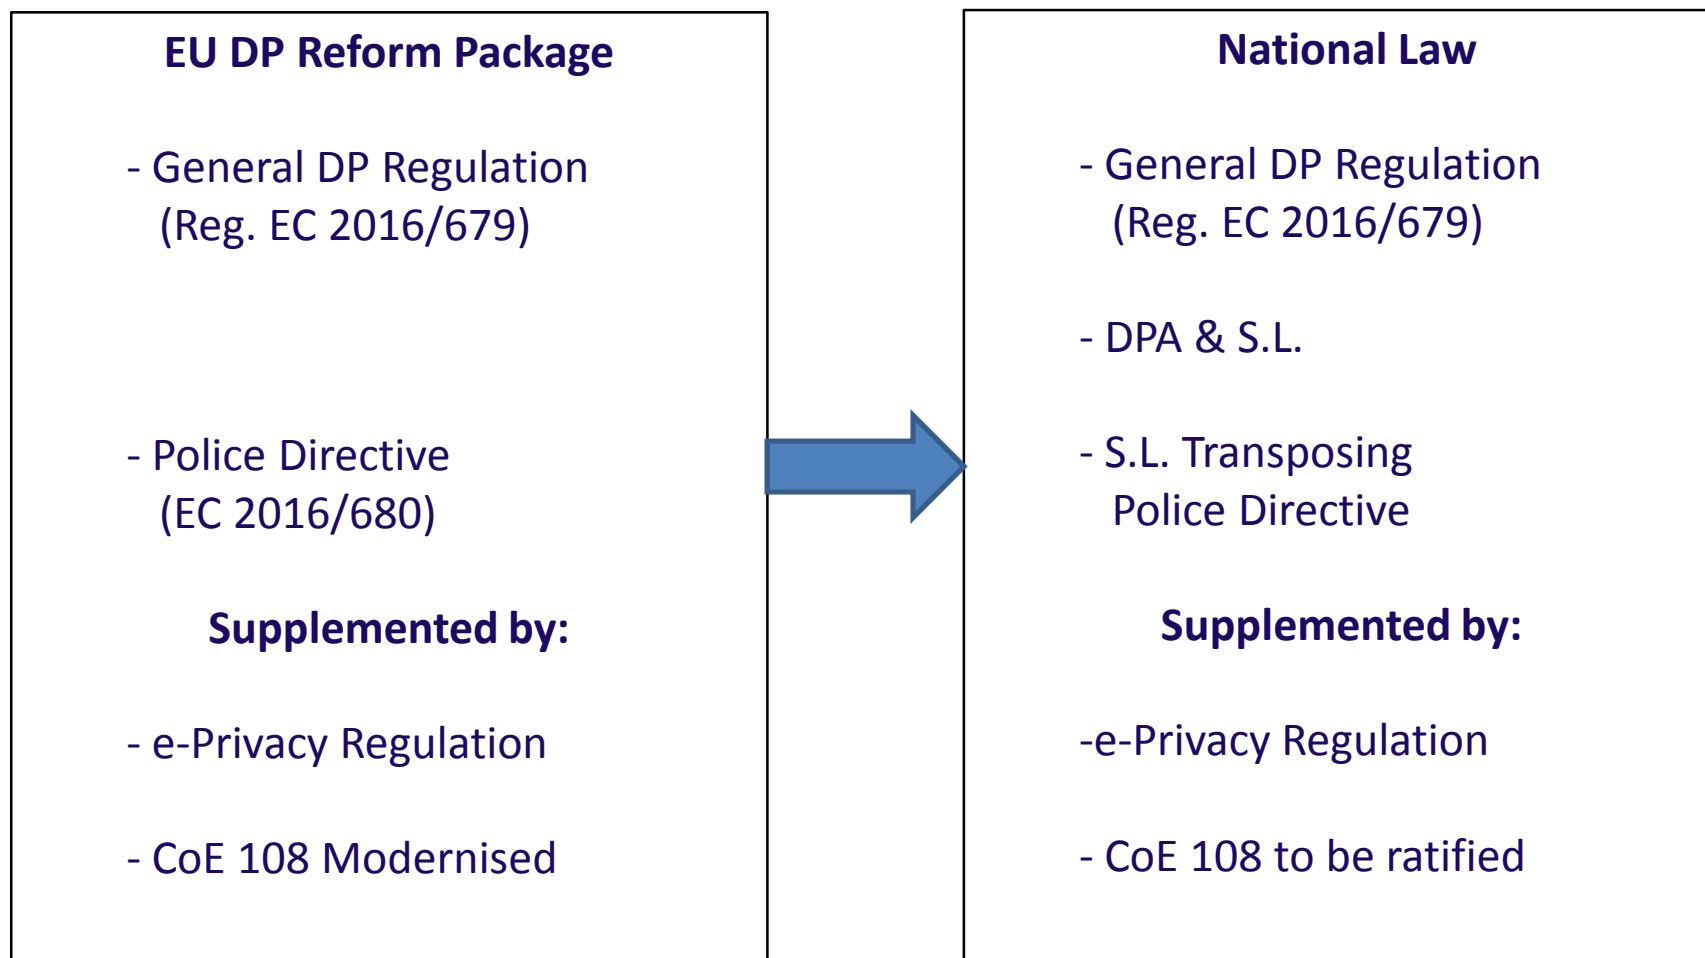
EU DP Reform Package

- General DP Regulation (Reg. EC 2016/679)

- Police Directive (EC 2016/680)

Supplemented by:

- e-Privacy Regulation

- CoE 108 Modernised

National Law

- General DP Regulation (Reg. EC 2016/679)

- DPA & S.L.

- S.L. Transposing Police Directive

Supplemented by:

-e-Privacy Regulation

- CoE 108 to be ratified